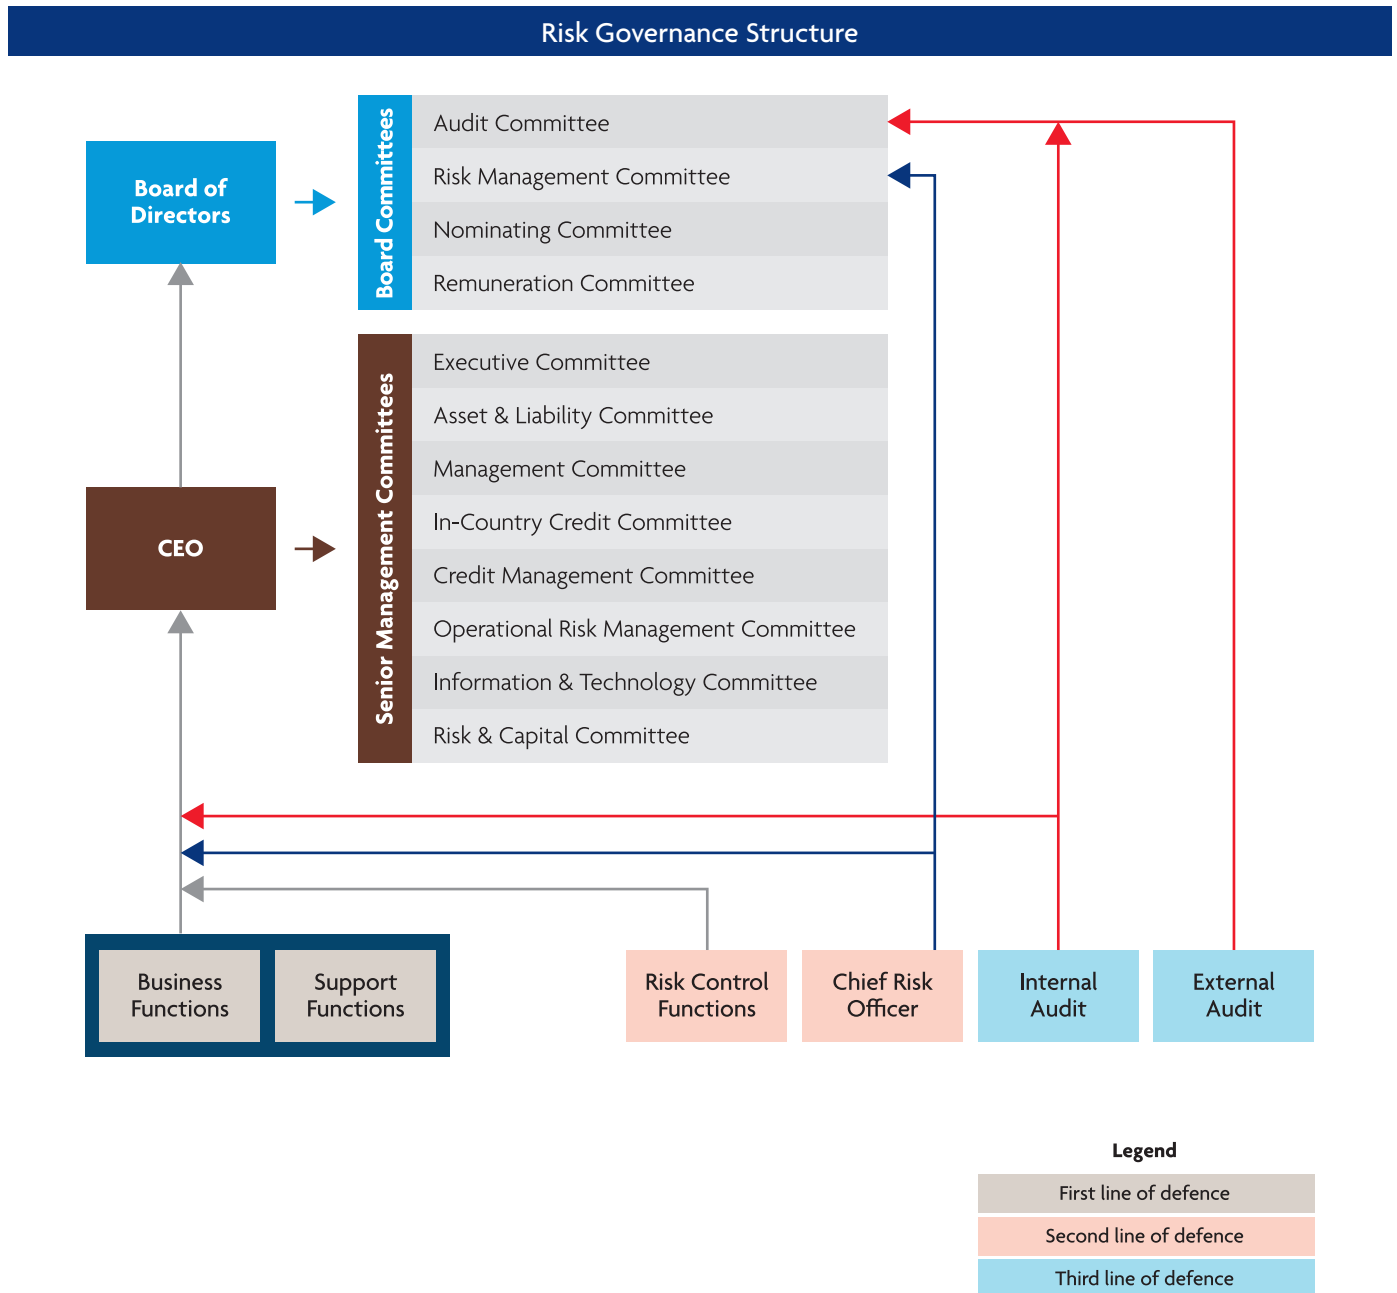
Risk Governance Structure

Board of Directors

Board Committees

Audit Committee

Risk Management Committee

Nominating Committee

Remuneration Committee

CEO

Senior Management Committees

Executive Committee

Asset & Liability Committee

Management Committee

In-Country Credit Committee

Credit Management Committee

Operational Risk Management Committee

Information & Technology Committee

Risk & Capital Committee

Business Functions

Support Functions

Risk Control Functions

Chief Risk Officer

Internal Audit

External Audit

Legend

First line of defence

Second line of defence

Third line of defence